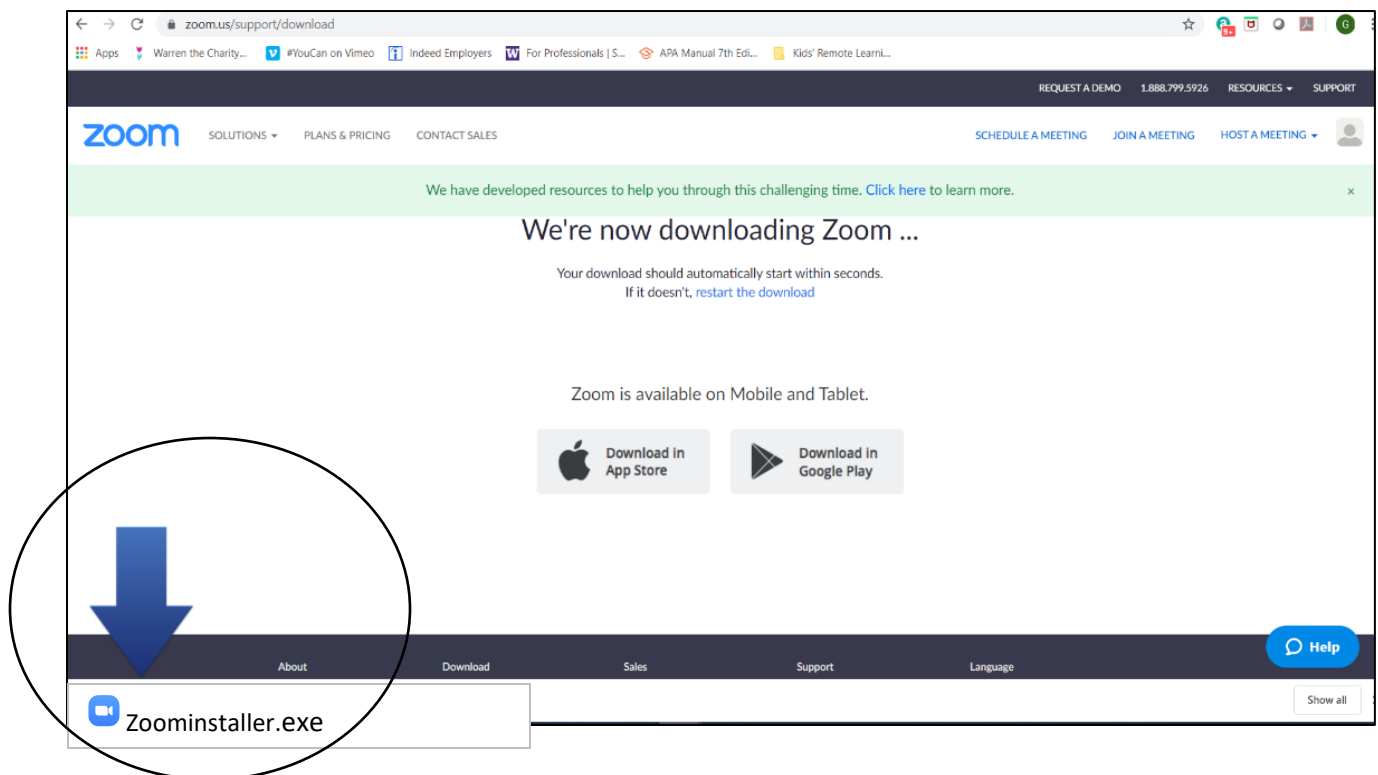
zoom.us/support/download

Apps  Warren the Charity...  #YouCan on Vimeo  Indeed Employers  For Professionals | S...  APA Manual 7th Edi...  Kids' Remote Learni...

REQUEST A DEMO  1.888.799.5926  RESOURCES  SUPPORT

zoom  SOLUTIONS  PLANS & PRICING  CONTACT SALES  SCHEDULE A MEETING  JOIN A MEETING  HOST A MEETING

We have developed resources to help you through this challenging time. Click here to learn more.  ×

We're now downloading Zoom ...

Your download should automatically start within seconds.
If it doesn't, restart the download

Zoom is available on Mobile and Tablet.

Download in App Store

Download in Google Play

About  Download  Sales  Support  Language

Help

Zoominstaller.exe

Show all